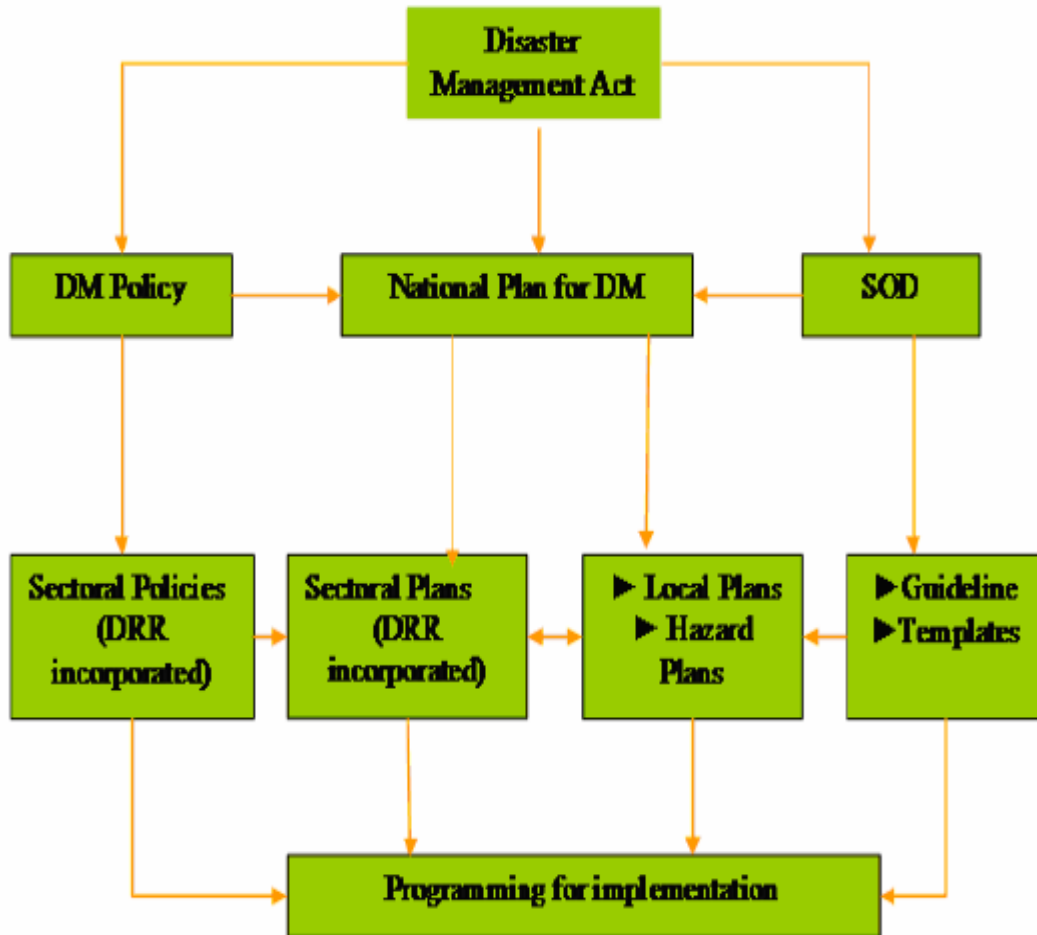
Disaster Management Act

DM Policy

National Plan for DM

SOD

Sectoral Policies (DRR incorporated)

Sectoral Plans (DRR incorporated)

▶ Local Plans
▶ Hazard Plans

▶ Guideline
▶ Templates

Programming for implementation